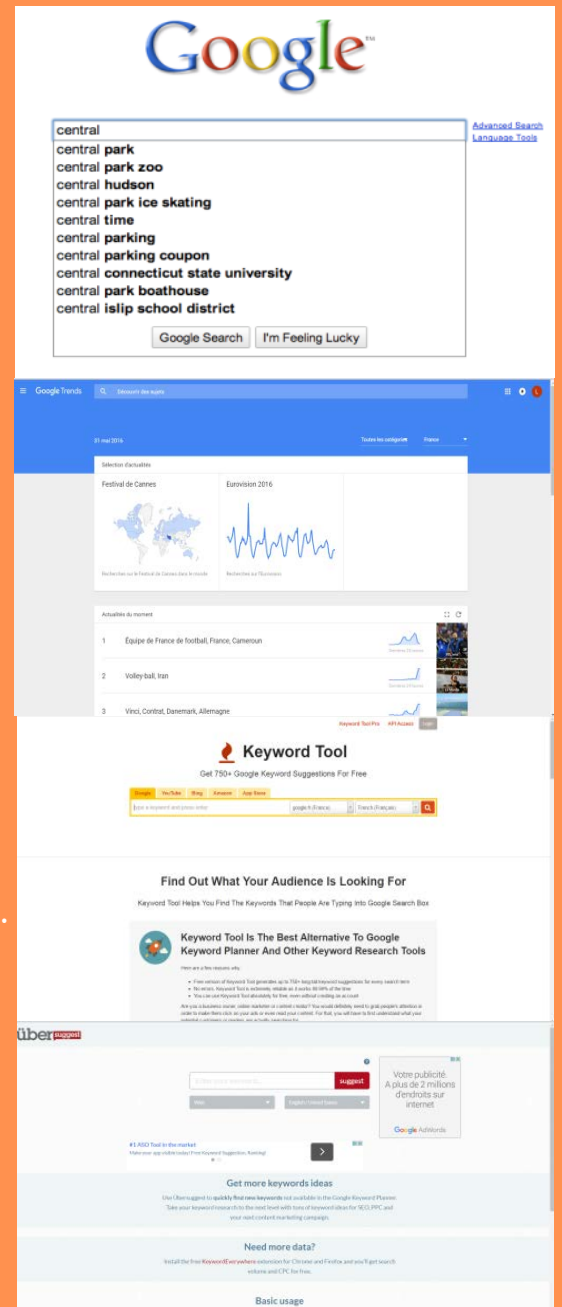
Google

central

Advanced Search
Language Tools

central park
central park zoo
central hudson
central park ice skating
central time
central parking
central parking coupon
central connecticut state university
central park boathouse
central islip school district

Google Search I'm Feeling Lucky

Google Trends Découvrir des sujets

31 mai 2016 Toutes les catégories France

Sélection d'actualités

Festival de Cannes

Eurovision 2016

Recherches sur le Festival de Cannes dans le monde

Recherches sur l'Eurovision

Actualités du moment

1 Équipe de France de football, France, Cameroun

2 Volley-ball, Iran

3 Vinci, Contrat, Danemark, Allemagne

Keyword Tool Pro API Access Login

Keyword Tool

Get 750+ Google Keyword Suggestions For Free

Google YouTube Bing Amazon App Store

Type a keyword and press enter google.fr (France) French (Français)

Find Out What Your Audience Is Looking For

Keyword Tool Helps You Find The Keywords That People Are Typing Into Google Search Box

Keyword Tool Is The Best Alternative To Google Keyword Planner And Other Keyword Research Tools

Here are a few reasons why:

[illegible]

übersuggest

Enter your keywords... suggest

Web English / United States

Votre publicité. A plus de 2 millions d'endroits sur internet

Google AdWords

#1 ASO Tool in the market
Make your app visible today! Free Keyword Suggestion, Ranking!

Get more keywords ideas

Use Ubersuggest to quickly find new keywords not available in the Google Keyword Planner. Take your keyword research to the next level with tons of keyword ideas for SEO, PPC and your next content marketing campaign.

Need more data?

Install the free KeywordEverywhere extension for Chrome and Firefox and you'll get search volume and CPC for free.

Basic usage